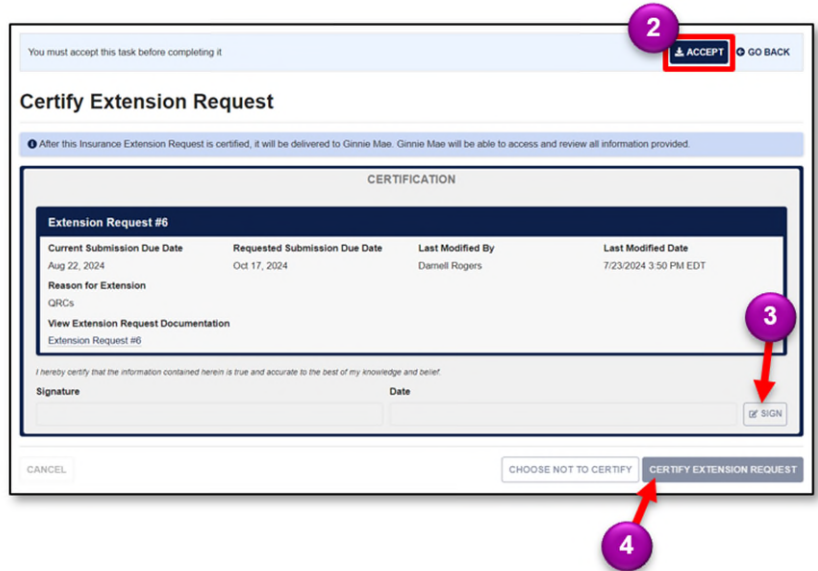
You must accept this task before completing it

2

ACCEPT

GO BACK

Certify Extension Request

After this Insurance Extension Request is certified, it will be delivered to Ginnie Mae. Ginnie Mae will be able to access and review all information provided.

CERTIFICATION

Extension Request #6

| Current Submission Due Date | Requested Submission Due Date | Last Modified By | Last Modified Date |
|---|---|---|---|
| Aug 22, 2024 | Oct 17, 2024 | Darnell Rogers | 7/23/2024 3:50 PM EDT |

Reason for Extension

QRCs

View Extension Request Documentation

Extension Request #6

3

I hereby certify that the information contained herein is true and accurate to the best of my knowledge and belief.

Signature

Date

SIGN

CANCEL

CHOOSE NOT TO CERTIFY

CERTIFY EXTENSION REQUEST

4